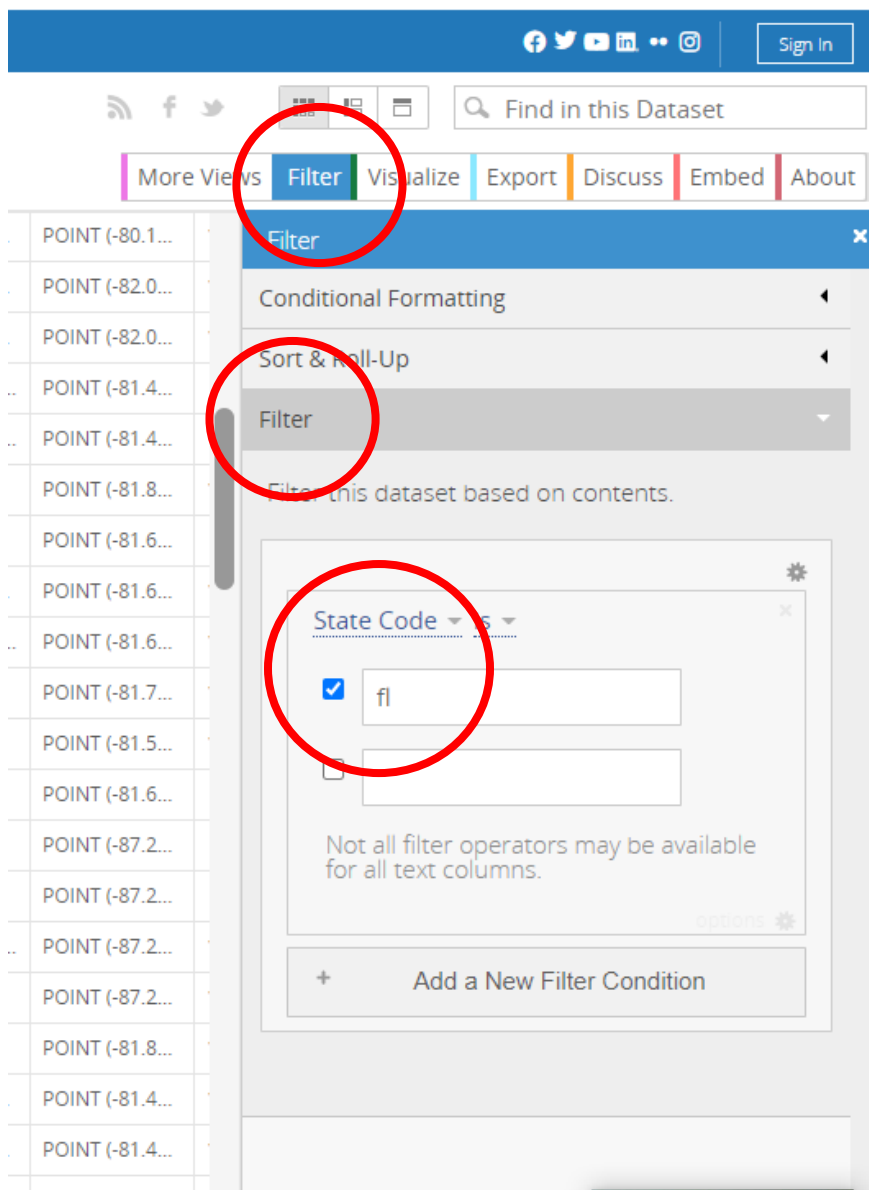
Sign In

Find in this Dataset

More Views Filter Visualize Export Discuss Embed About

POINT (-80.1...
POINT (-82.0...
POINT (-82.0...
POINT (-81.4...
POINT (-81.4...
POINT (-81.8...
POINT (-81.6...
POINT (-81.6...
POINT (-81.6...
POINT (-81.7...
POINT (-81.5...
POINT (-81.6...
POINT (-87.2...
POINT (-87.2...
POINT (-87.2...
POINT (-87.2...
POINT (-81.8...
POINT (-81.4...
POINT (-81.4...

Filter

Conditional Formatting

Sort & Roll-Up

Filter

Filter this dataset based on contents.

State Code is

fl

Not all filter operators may be available for all text columns.

options

+ Add a New Filter Condition